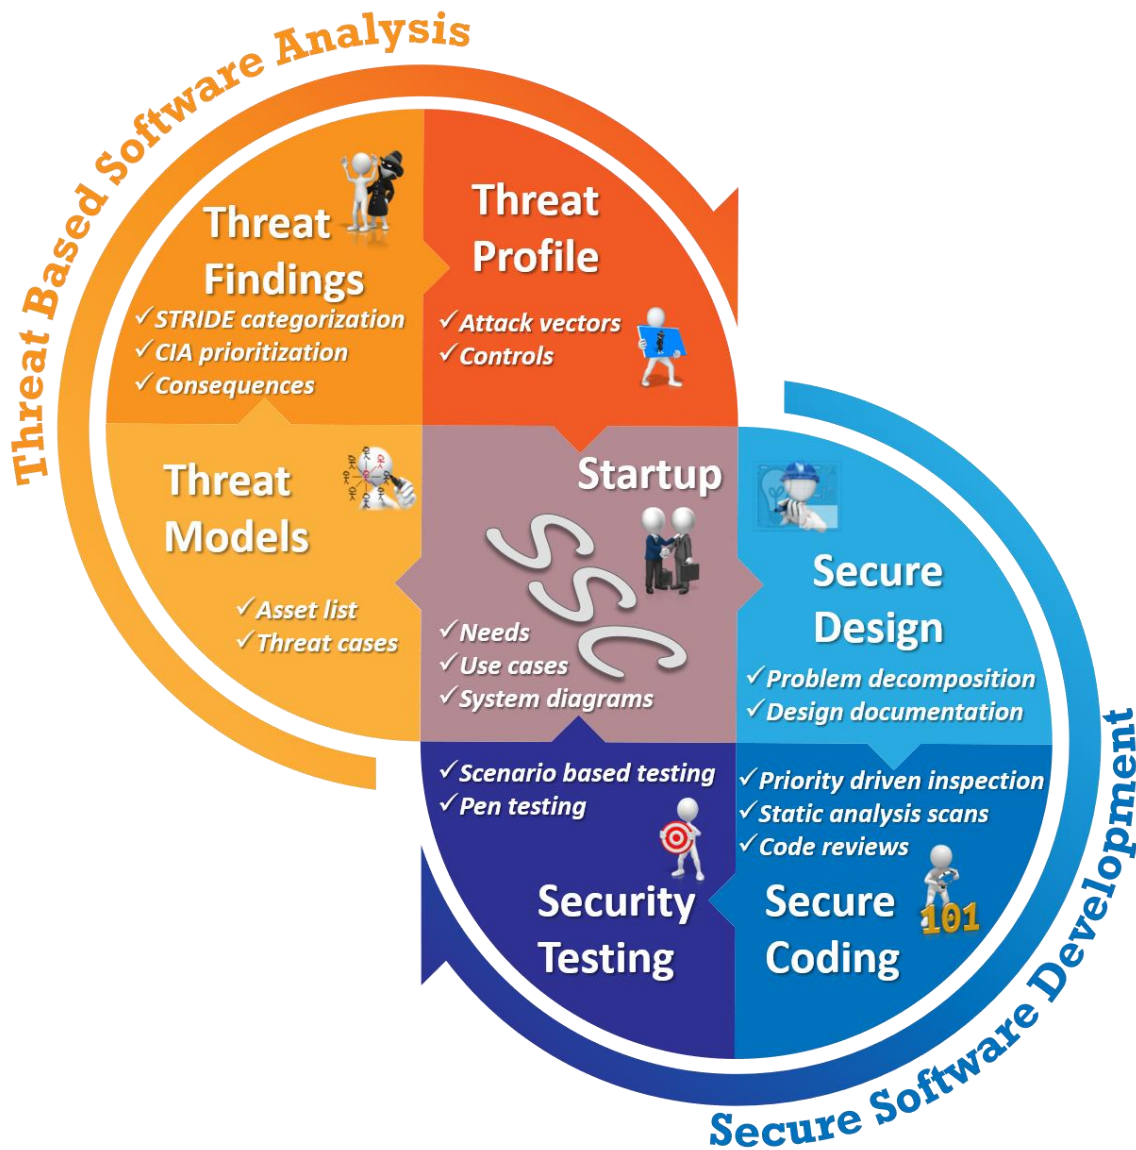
Threat Based Software Analysis

Threat Findings
✓STRIDE categorization
✓CIA prioritization
✓Consequences

Threat Profile
✓Attack vectors
✓Controls

Threat Models
✓Asset list
✓Threat cases

Startup
SSC
✓Needs
✓Use cases
✓System diagrams

Secure Design
✓Problem decomposition
✓Design documentation

✓Scenario based testing
✓Pen testing
Security Testing

✓Priority driven inspection
✓Static analysis scans
✓Code reviews
Secure Coding
101

Secure Software Development